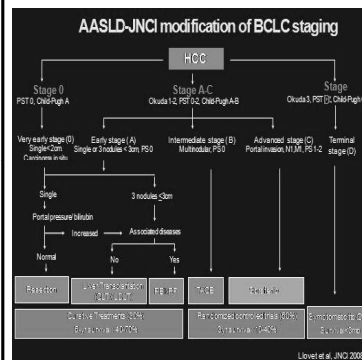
AASLD-JNCI modification of BCLC staging

HCC

Stage 0
PST 0, Child-Pugh A

Stage A-C
Okuda 1-2, PST 0-2, Child-Pugh A-B

Stage
Okuda 3, PST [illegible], Child-Pugh

Very early stage (0)
Single<2cm
Carcinoma in situ

Early stage (A)
Single or 3 nodules < 3cm, PS0

Intermediate stage (B)
Multinodular, PS 0

Advanced stage (C)
Portal invasion, N1,M1, PS 1-2

Terminal stage (D)

Single

3 nodules ≤3cm

Portal pressure/bilirubin

Increased

Associated diseases

Normal

No

Yes

Resection

Liver transplantation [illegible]

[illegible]

TACE

Sorafenib

Curative Treatments (30%)
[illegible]

Randomized controlled trials (50%)
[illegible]

Symptomatic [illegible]
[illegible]

Llovet et al, JNCI 2008